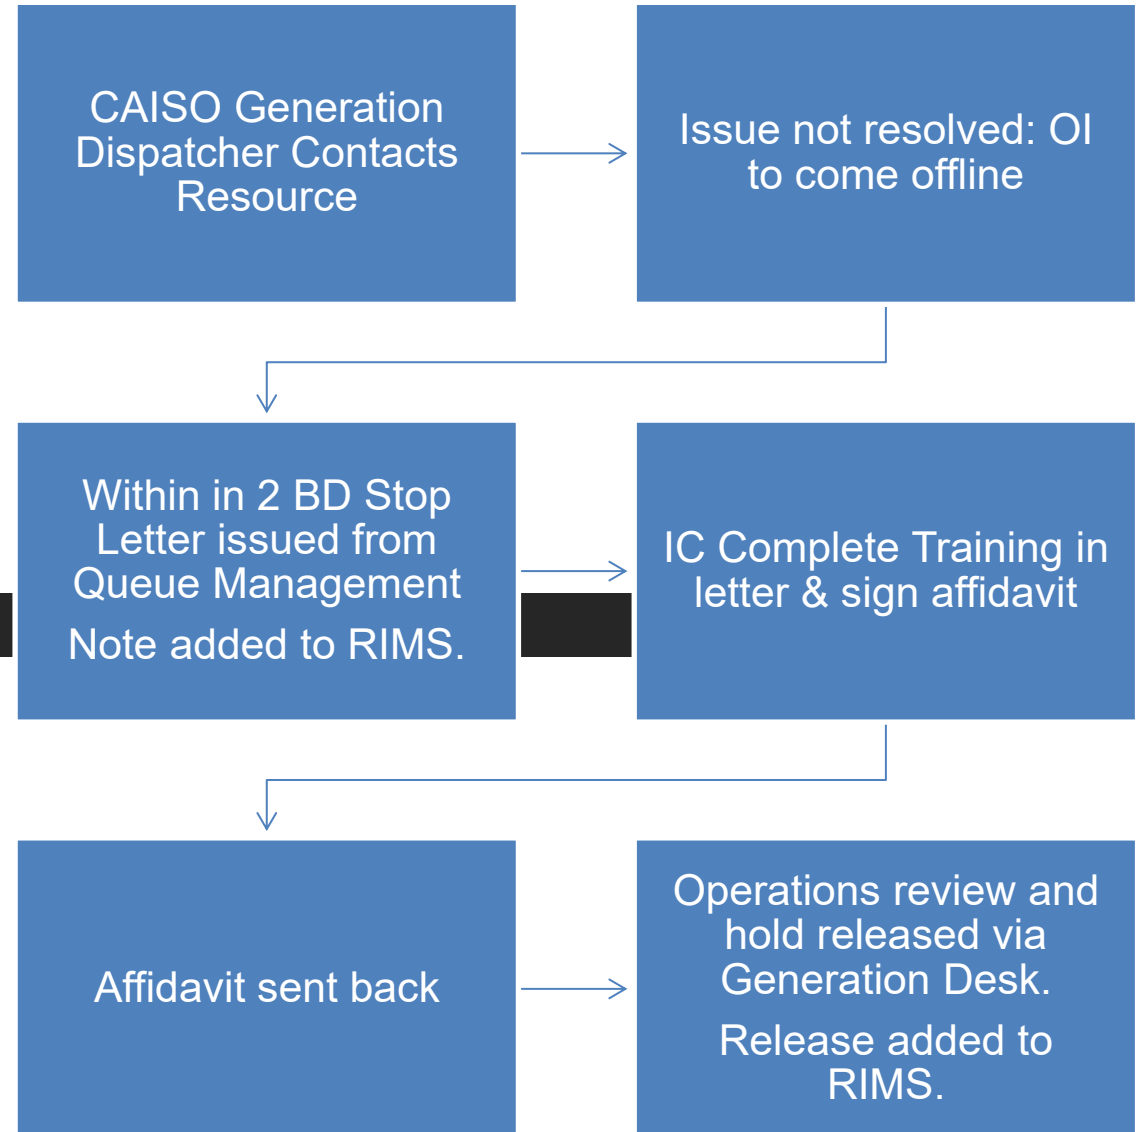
CAISO Generation Dispatcher Contacts Resource

Issue not resolved: OI to come offline

Within in 2 BD Stop Letter issued from Queue Management

Note added to RIMS.

IC Complete Training in letter & sign affidavit

Affidavit sent back

Operations review and hold released via Generation Desk.

Release added to RIMS.